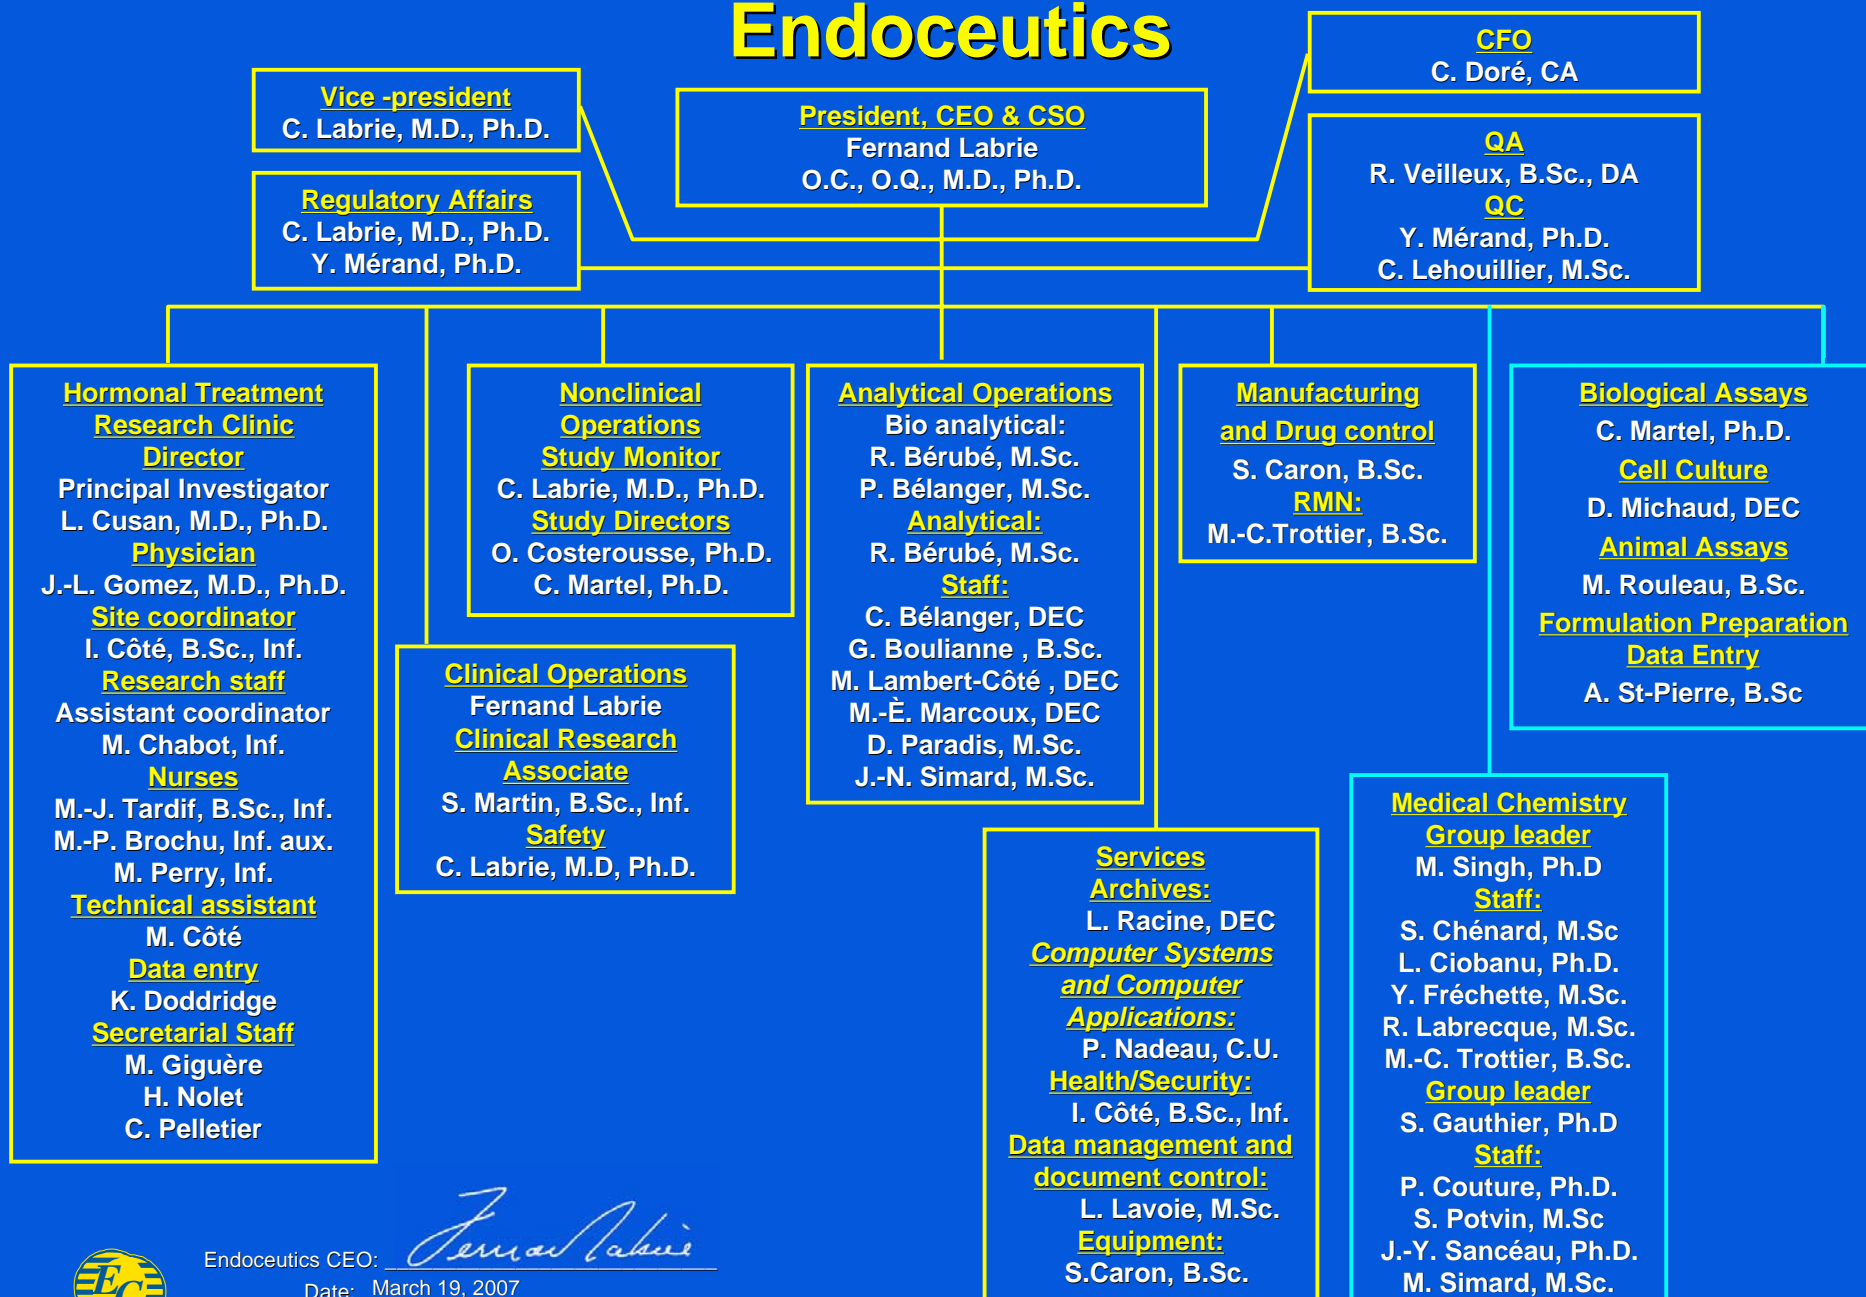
Endoceutics

Vice -president
C. Labrie, M.D., Ph.D.

Regulatory Affairs
C. Labrie, M.D., Ph.D.
Y. Mérand, Ph.D.

President, CEO & CSO
Fernand Labrie
O.C., O.Q., M.D., Ph.D.

CFO
C. Doré, CA

QA
R. Veilleux, B.Sc., DA
QC
Y. Mérand, Ph.D.
C. Lehouillier, M.Sc.

Hormonal Treatment Research Clinic Director
Principal Investigator
L. Cusan, M.D., Ph.D.
Physician
J.-L. Gomez, M.D., Ph.D.
Site coordinator
I. Côté, B.Sc., Inf.
Research staff
Assistant coordinator
M. Chabot, Inf.
Nurses
M.-J. Tardif, B.Sc., Inf.
M.-P. Brochu, Inf. aux.
M. Perry, Inf.
Technical assistant
M. Côté
Data entry
K. Doddridge
Secretarial Staff
M. Giguère
H. Nolet
C. Pelletier

Nonclinical Operations
Study Monitor
C. Labrie, M.D., Ph.D.
Study Directors
O. Costerousse, Ph.D.
C. Martel, Ph.D.

Clinical Operations
Fernand Labrie
Clinical Research Associate
S. Martin, B.Sc., Inf.
Safety
C. Labrie, M.D, Ph.D.

Analytical Operations
Bio analytical:
R. Bérubé, M.Sc.
P. Bélanger, M.Sc.
Analytical:
R. Bérubé, M.Sc.
Staff:
C. Bélanger, DEC
G. Boulianne , B.Sc.
M. Lambert-Côté , DEC
M.-È. Marcoux, DEC
D. Paradis, M.Sc.
J.-N. Simard, M.Sc.

Manufacturing and Drug control
S. Caron, B.Sc.
RMN:
M.-C.Trottier, B.Sc.

Biological Assays
C. Martel, Ph.D.
Cell Culture
D. Michaud, DEC
Animal Assays
M. Rouleau, B.Sc.
Formulation Preparation
Data Entry
A. St-Pierre, B.Sc

Services
Archives:
L. Racine, DEC
Computer Systems and Computer Applications:
P. Nadeau, C.U.
Health/Security:
I. Côté, B.Sc., Inf.
Data management and document control:
L. Lavoie, M.Sc.
Equipment:
S.Caron, B.Sc.

Medical Chemistry
Group leader
M. Singh, Ph.D
Staff:
S. Chénard, M.Sc
L. Ciobanu, Ph.D.
Y. Fréchette, M.Sc.
R. Labrecque, M.Sc.
M.-C. Trottier, B.Sc.
Group leader
S. Gauthier, Ph.D
Staff:
P. Couture, Ph.D.
S. Potvin, M.Sc
J.-Y. Sancéau, Ph.D.
M. Simard, M.Sc.

EC
Endoceutics CEO: Fernand Labrie
Date: March 19, 2007